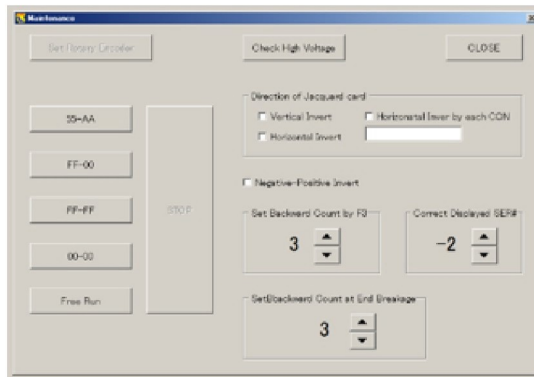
Maintenance

Set Rotary Encoder

Check High Voltage

CLOSE

55-AA

FF-00

FF-FF

00-00

Free Run

STOP

Direction of Jacquard card

Vertical Invert

Horizontal Inver by each CON

Horizontal Invert

Negative-Positive Invert

Set Backward Count by F3

3

Correct Displayed SER#

-2

Set Backward Count at End Breakage

3